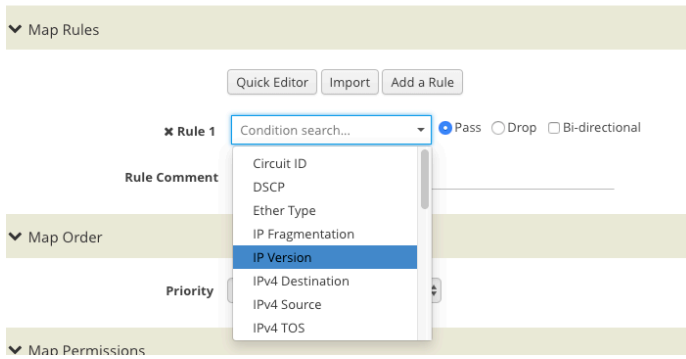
Map Rules

Quick Editor Import Add a Rule

✖ Rule 1 Condition search... Pass Drop Bi-directional

Rule Comment

Circuit ID
DSCP
Ether Type
IP Fragmentation
IP Version
IPv4 Destination
IPv4 Source
IPv4 TOS

Map Order

Priority

Map Permissions